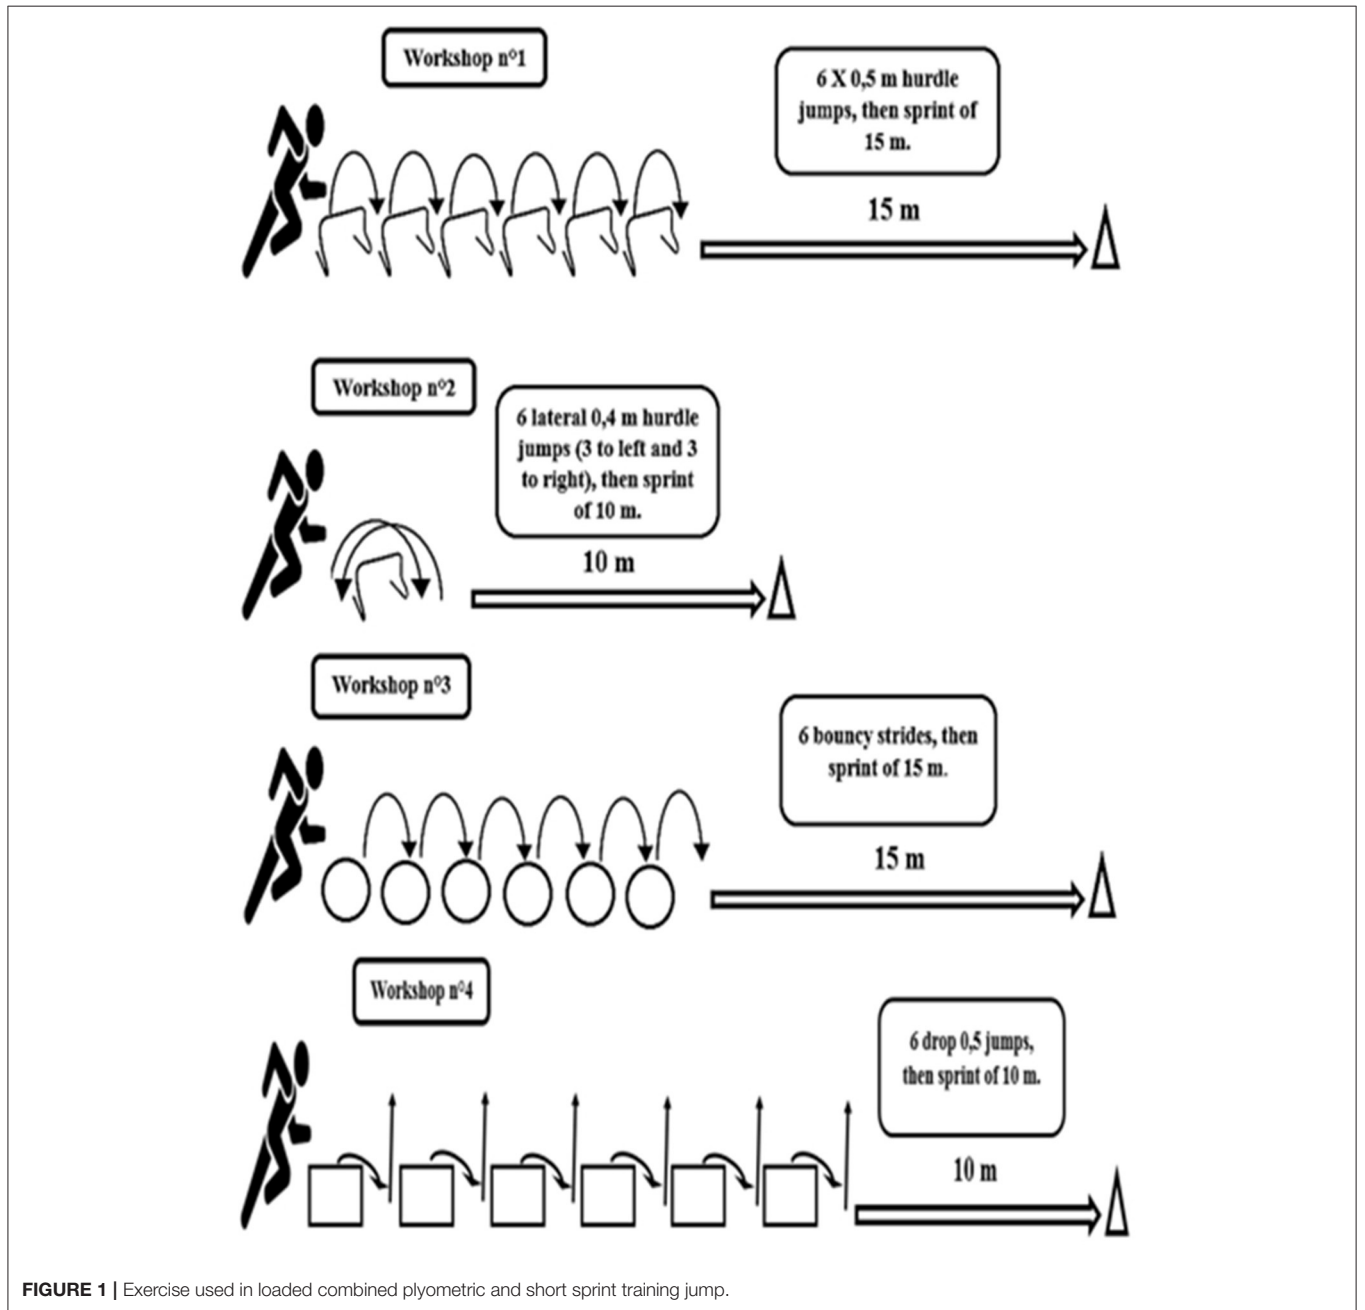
Workshop n°1

6 X 0,5 m hurdle jumps, then sprint of 15 m.

15 m

Workshop n°2

6 lateral 0,4 m hurdle jumps (3 to left and 3 to right), then sprint of 10 m.

10 m

Workshop n°3

6 bouncy strides, then sprint of 15 m.

15 m

Workshop n°4

6 drop 0,5 jumps, then sprint of 10 m.

10 m

FIGURE 1 | Exercise used in loaded combined plyometric and short sprint training jump.